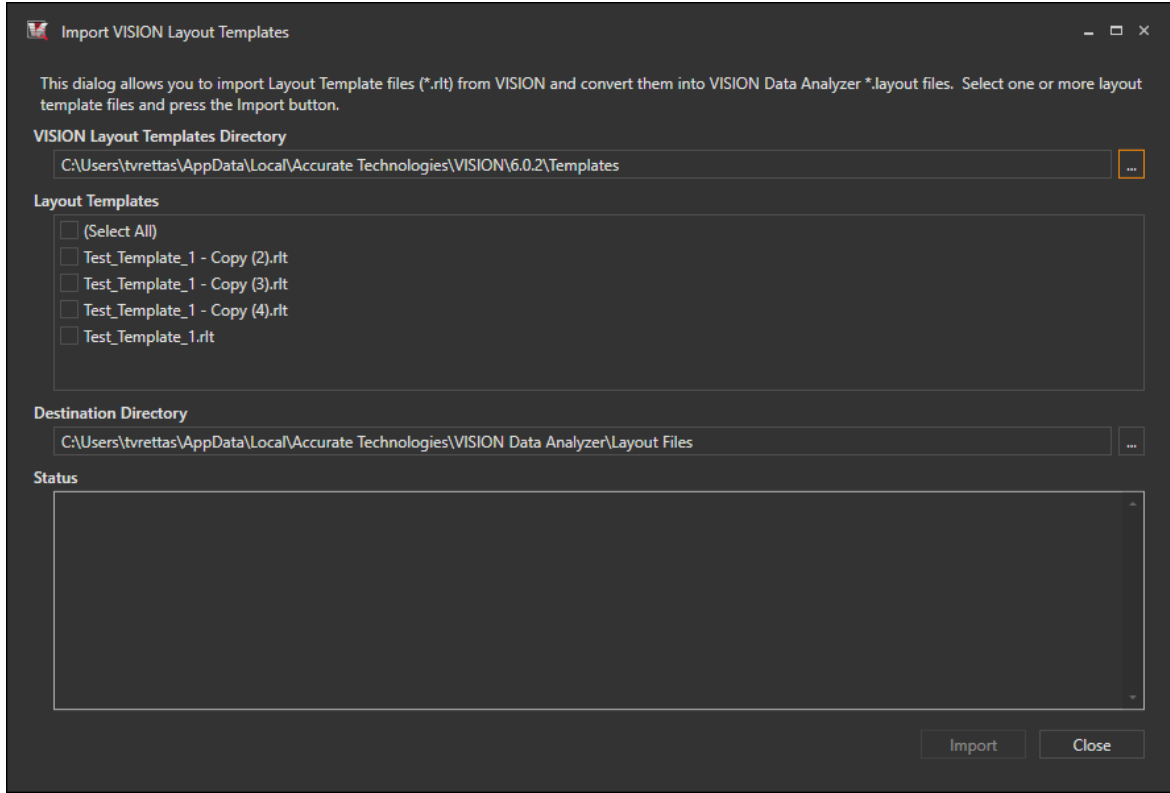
Import VISION Layout Templates

This dialog allows you to import Layout Template files (*.rlt) from VISION and convert them into VISION Data Analyzer *.layout files. Select one or more layout template files and press the Import button.

VISION Layout Templates Directory

C:\Users\tvrettas\AppData\Local\Accurate Technologies\VISION\6.0.2\Templates

...

Layout Templates

(Select All)

Test_Template_1 - Copy (2).rlt

Test_Template_1 - Copy (3).rlt

Test_Template_1 - Copy (4).rlt

Test_Template_1.rlt

Destination Directory

C:\Users\tvrettas\AppData\Local\Accurate Technologies\VISION Data Analyzer\Layout Files

...

Status

Import

Close